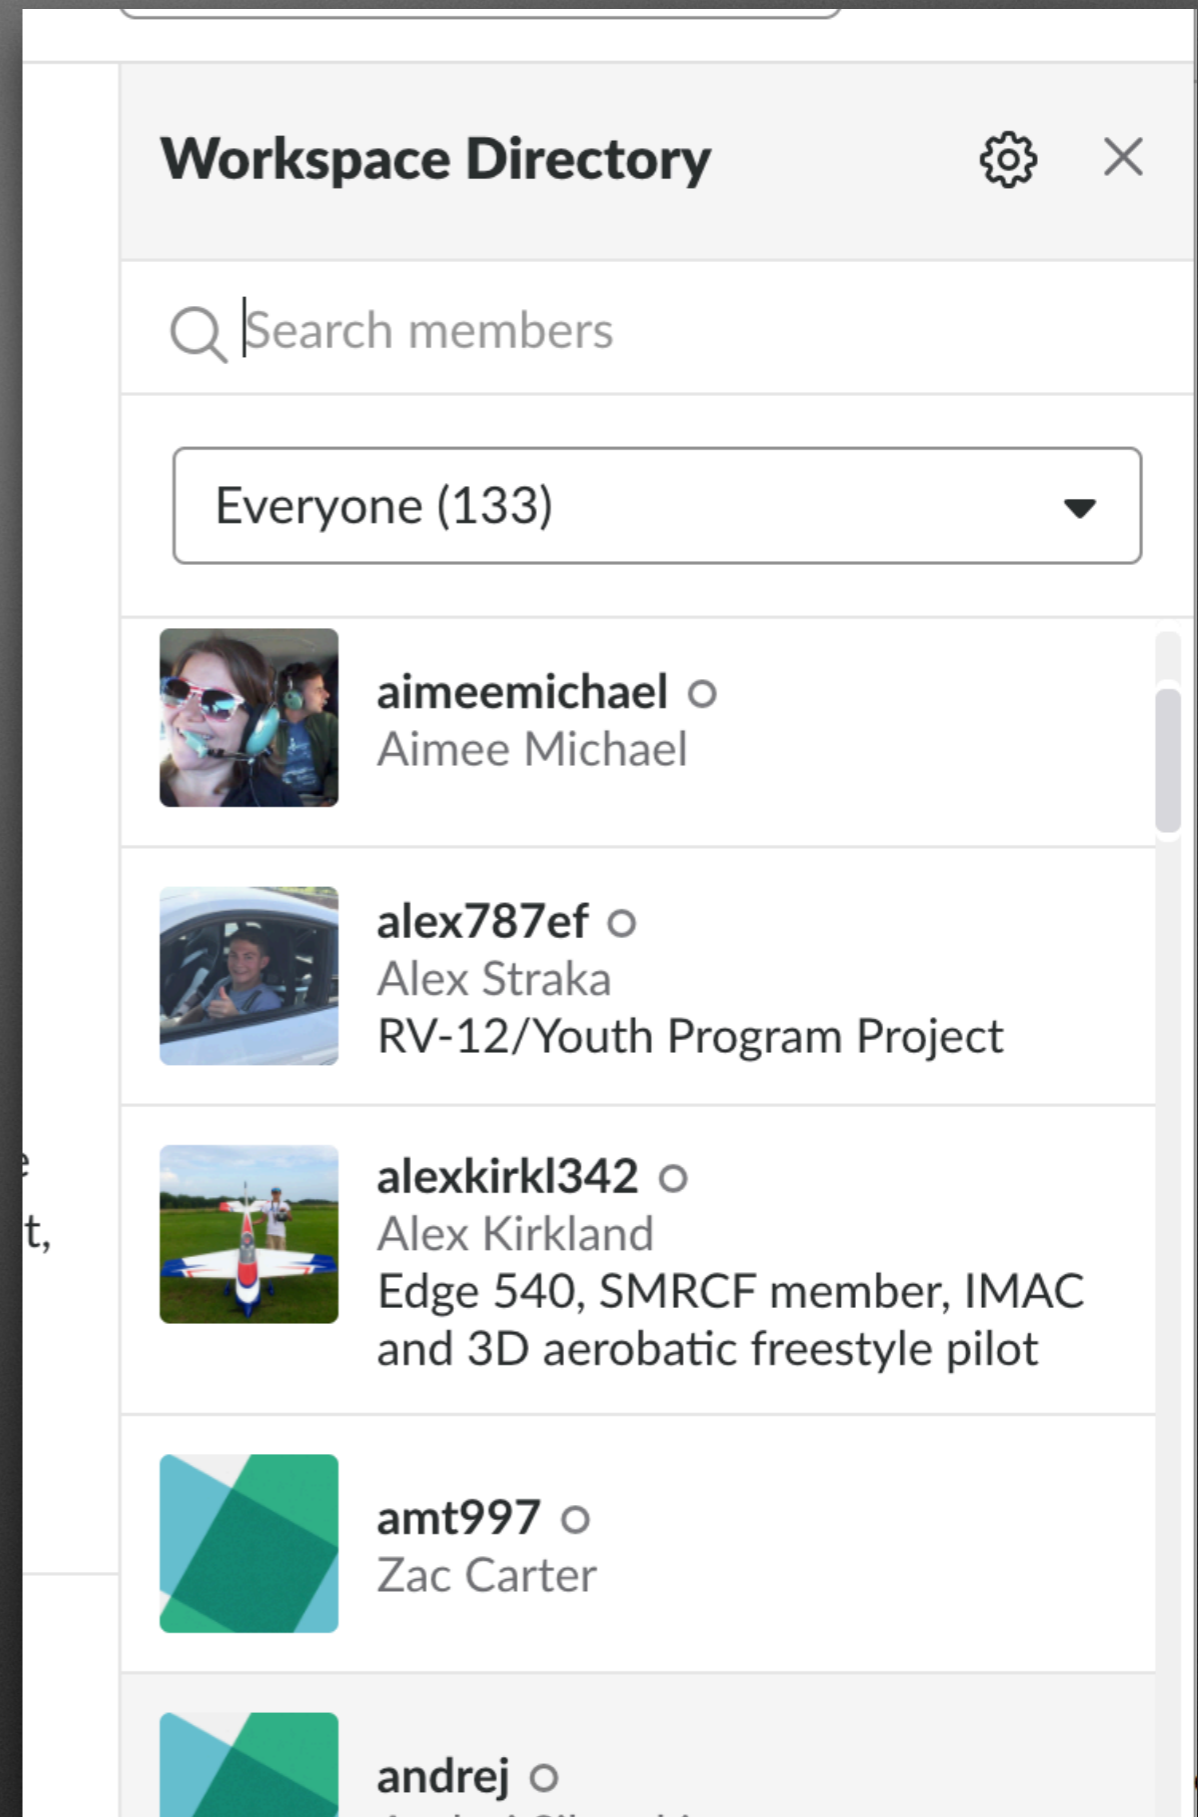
Workspace Directory

Search members

Everyone (133)

aimeemichael
Aimee Michael

alex787ef
Alex Straka
RV-12/Youth Program Project

alexkirkl342
Alex Kirkland
Edge 540, SMRCF member, IMAC and 3D aerobatic freestyle pilot

amt997
Zac Carter

andrej
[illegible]

e
t,